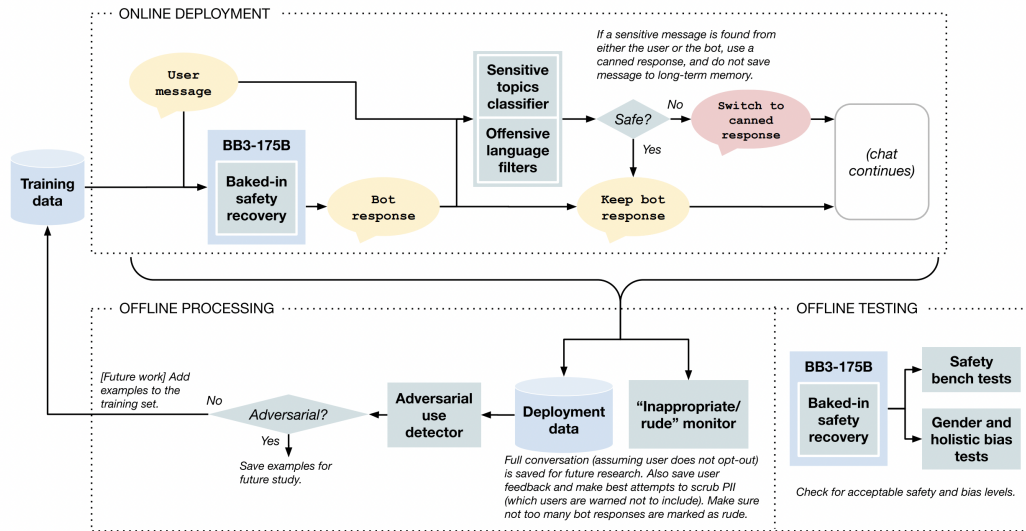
ONLINE DEPLOYMENT

If a sensitive message is found from either the user or the bot, use a canned response, and do not save message to long-term memory.

User message

Sensitive topics classifier

Offensive language filters

Safe?

No

Switch to canned response

Yes

BB3-175B

Baked-in safety recovery

Training data

Bot response

Keep bot response

(chat continues)

OFFLINE PROCESSING

OFFLINE TESTING

[Future work] Add examples to the training set.

No

Adversarial?

Yes

Save examples for future study.

Adversarial use detector

Deployment data

"Inappropriate/ rude" monitor

Full conversation (assuming user does not opt-out) is saved for future research. Also save user feedback and make best attempts to scrub PII (which users are warned not to include). Make sure not too many bot responses are marked as rude.

BB3-175B

Baked-in safety recovery

Safety bench tests

Gender and holistic bias tests

Check for acceptable safety and bias levels.